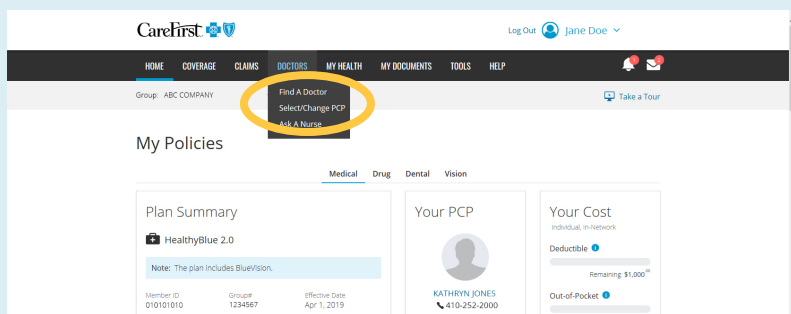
CareFirst

Log Out Jane Doe

HOME COVERAGE CLAIMS DOCTORS MY HEALTH MY DOCUMENTS TOOLS HELP

1 2

Group: ABC COMPANY

Find A Doctor
Select/Change PCP
Ask A Nurse

Take a Tour

My Policies

Medical Drug Dental Vision

Plan Summary

HealthyBlue 2.0

Note: The plan includes BlueVision.

Member ID
010101010

Group#
1234567

Effective Date
Apr 1, 2019

Your PCP

KATHRYN JONES
410-252-2000

Your Cost
Individual, In-Network

Deductible

Remaining: $1,000

Out-of-Pocket